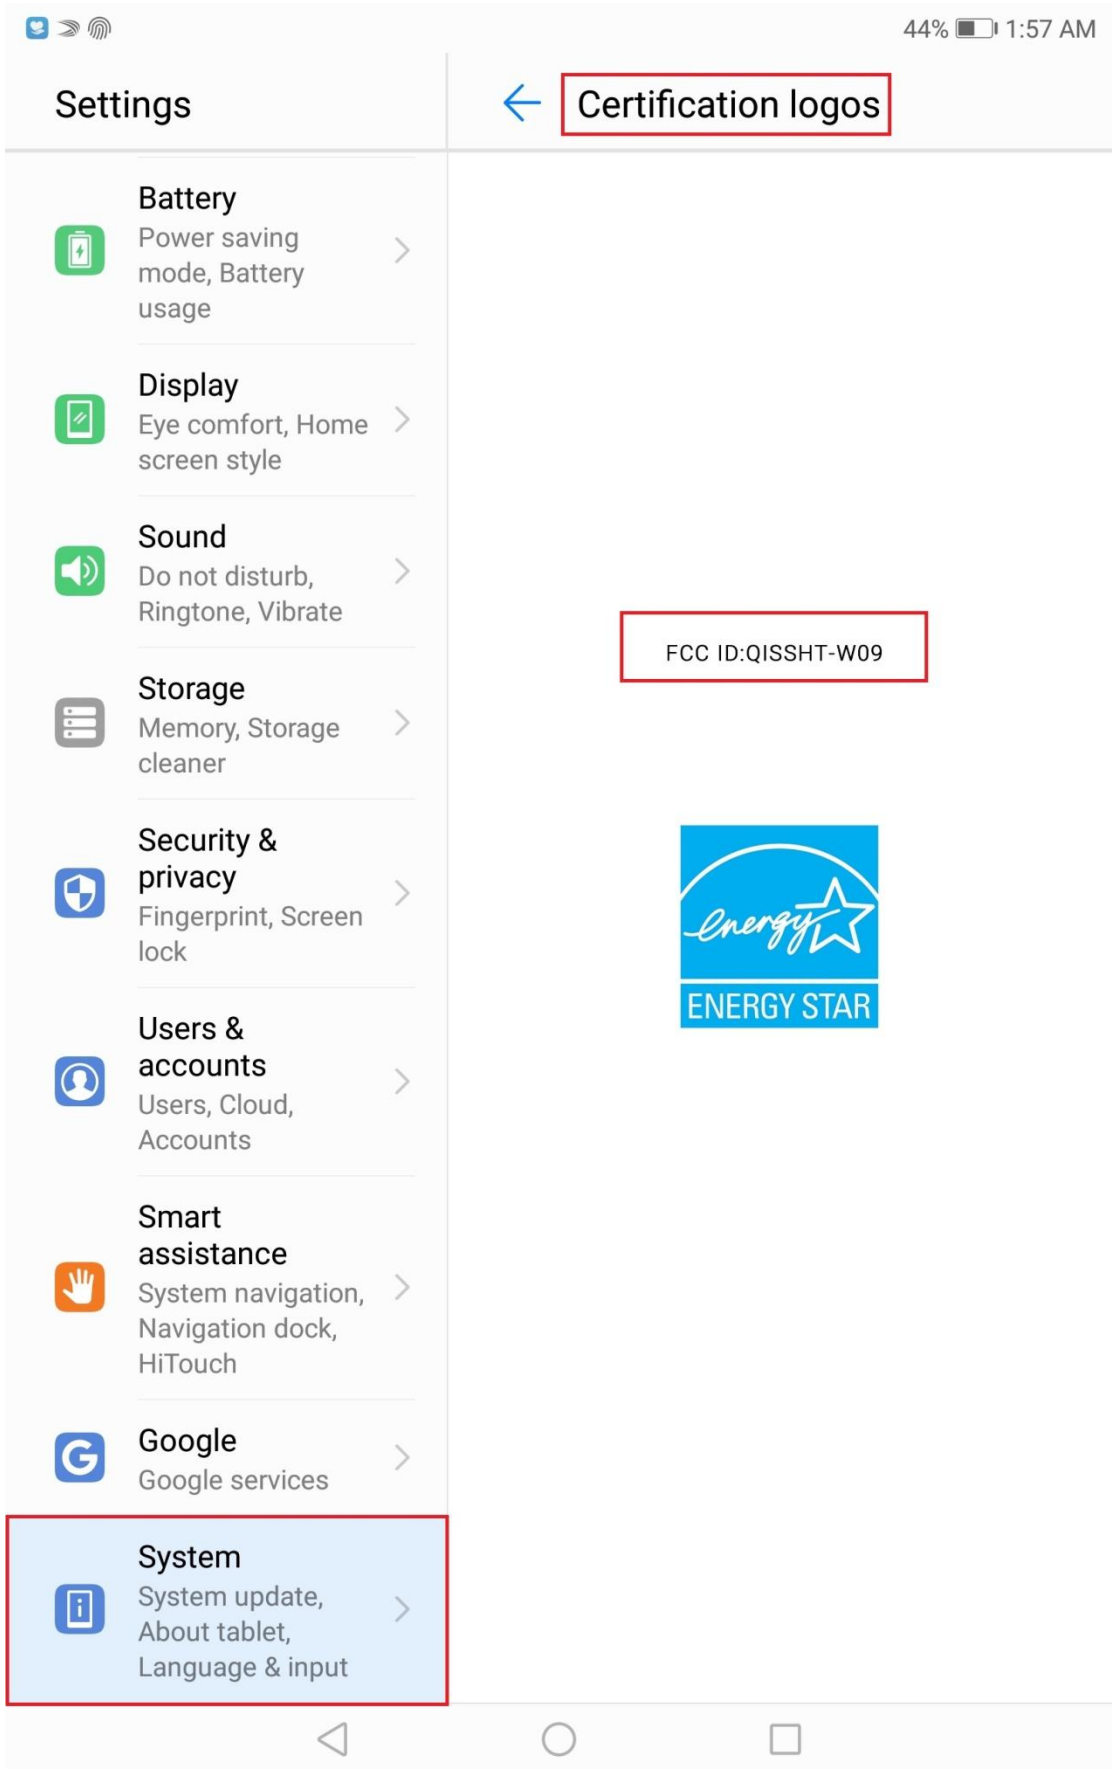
44% 1:57 AM

Settings

Certification logos

Battery
Power saving mode, Battery usage

Display
Eye comfort, Home screen style

Sound
Do not disturb, Ringtone, Vibrate

Storage
Memory, Storage cleaner

Security & privacy
Fingerprint, Screen lock

Users & accounts
Users, Cloud, Accounts

Smart assistance
System navigation, Navigation dock, HiTouch

Google
Google services

System
System update, About tablet, Language & input

FCC ID:QISSHT-W09

energy
ENERGY STAR